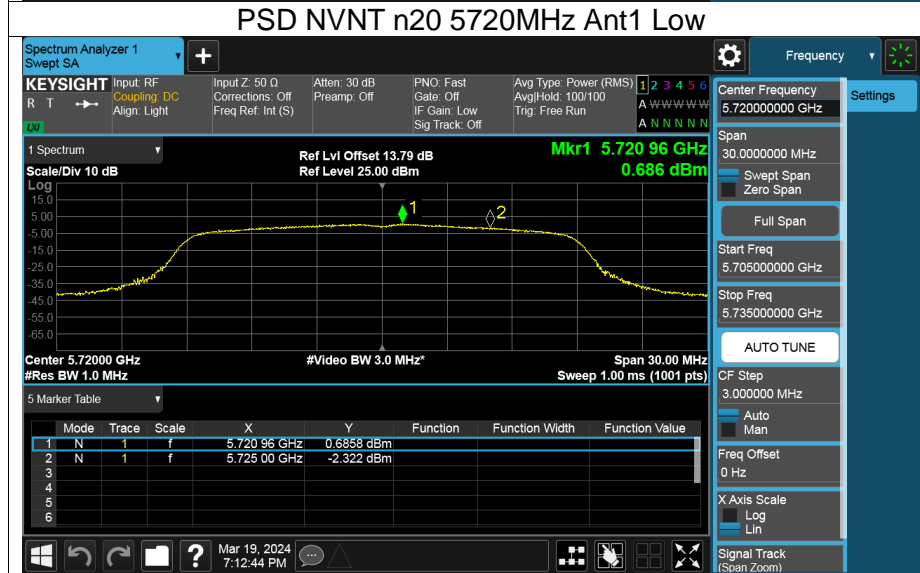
PSD NVNT n20 5720MHz Ant1 Low

Spectrum Analyzer 1
Swept SA

Frequency

KEYSIGHT
R T
Input: RF
Coupling: DC
Align: Light
Input Z: 50 Ω
Corrections: Off
Freq Ref: Int (S)
Atten: 30 dB
Preamp: Off
PNO: Fast
Gate: Off
IF Gain: Low
Sig Track: Off
Avg Type: Power (RMS)
Avg|Hold: 100/100
Trig: Free Run
1 2 3 4 5 6
A WWWWWW
A N N N N N

Center Frequency
5.720000000 GHz

Settings

1 Spectrum
Scale/Div 10 dB
Log
Ref Lvl Offset 13.79 dB
Ref Level 25.00 dBm
Mkr1 5.720 96 GHz
0.686 dBm

15.0
5.00
-5.00
-15.0
-25.0
-35.0
-45.0
-55.0
-65.0

1
2

Center 5.72000 GHz
#Res BW 1.0 MHz
#Video BW 3.0 MHz*
Span 30.00 MHz
Sweep 1.00 ms (1001 pts)

Span
30.0000000 MHz
Swept Span
Zero Span
Full Span
Start Freq
5.705000000 GHz
Stop Freq
5.735000000 GHz
AUTO TUNE
CF Step
3.000000 MHz
Auto
Man
Freq Offset
0 Hz
X Axis Scale
Log
Lin
Signal Track
(Span Zoom)

5 Marker Table

| | Mode | Trace | Scale | X | Y | Function | Function Width | Function Value |
|---|---|---|---|---|---|---|---|---|
| 1 | N | 1 | f | 5.720 96 GHz | 0.6858 dBm | | | |
| 2 | N | 1 | f | 5.725 00 GHz | -2.322 dBm | | | |
| 3 | | | | | | | | |
| 4 | | | | | | | | |
| 5 | | | | | | | | |
| 6 | | | | | | | | |

Mar 19, 2024
7:12:44 PM